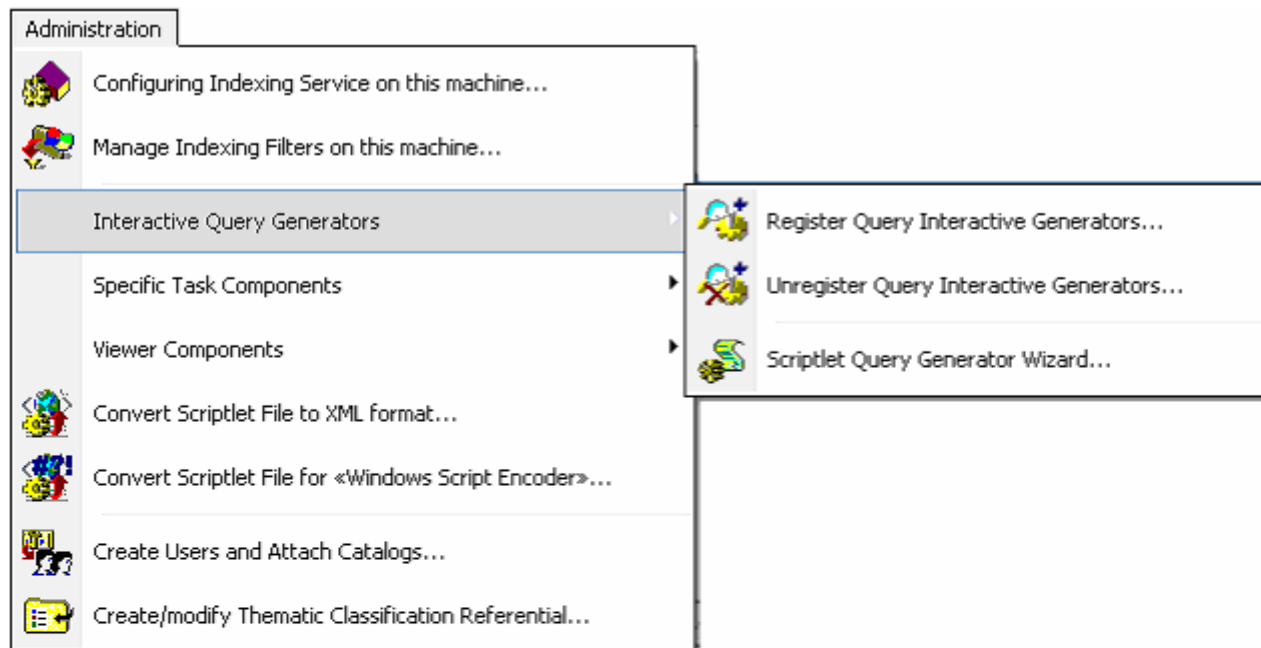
Administration

Configuring Indexing Service on this machine...

Manage Indexing Filters on this machine...

Interactive Query Generators

Specific Task Components

Viewer Components

Convert Scriptlet File to XML format...

Convert Scriptlet File for «Windows Script Encoder»...

Create Users and Attach Catalogs...

Create/modify Thematic Classification Referential...

Register Query Interactive Generators...

Unregister Query Interactive Generators...

Scriptlet Query Generator Wizard...